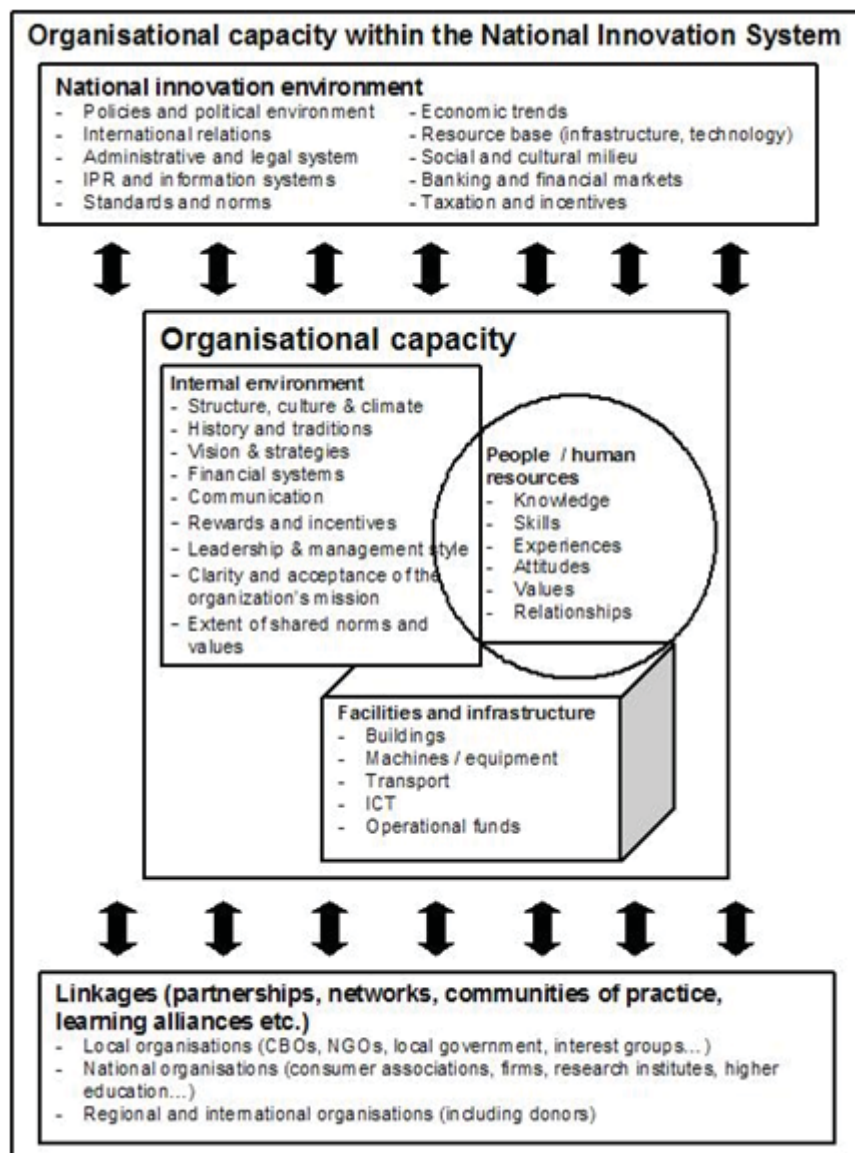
Organisational capacity within the National Innovation System

National innovation environment
- Policies and political environment
- International relations
- Administrative and legal system
- IPR and information systems
- Standards and norms

- Economic trends
- Resource base (infrastructure, technology)
- Social and cultural milieu
- Banking and financial markets
- Taxation and incentives

Organisational capacity

Internal environment
- Structure, culture & climate
- History and traditions
- Vision & strategies
- Financial systems
- Communication
- Rewards and incentives
- Leadership & management style
- Clarity and acceptance of the organization's mission
- Extent of shared norms and values

People / human resources
- Knowledge
- Skills
- Experiences
- Attitudes
- Values
- Relationships

Facilities and infrastructure
- Buildings
- Machines / equipment
- Transport
- ICT
- Operational funds

Linkages (partnerships, networks, communities of practice, learning alliances etc.)
- Local organisations (CBOs, NGOs, local government, interest groups...)
- National organisations (consumer associations, firms, research institutes, higher education...)
- Regional and international organisations (including donors)